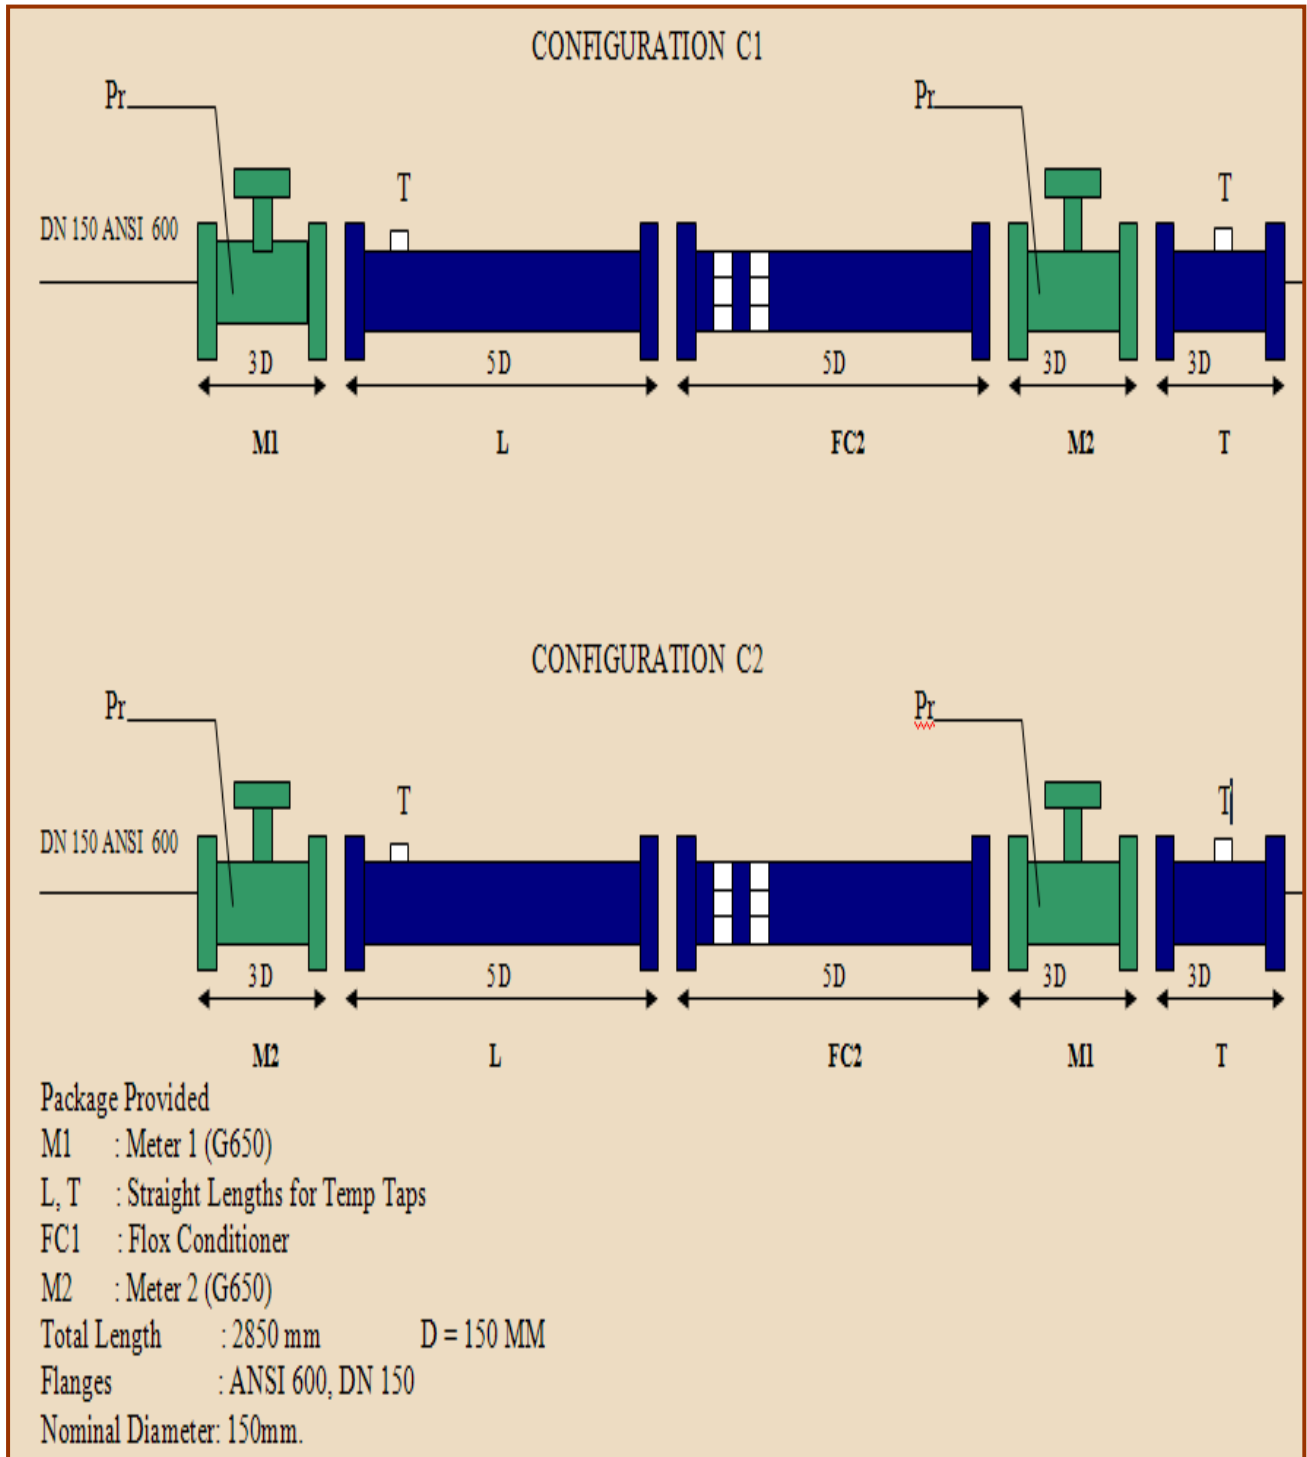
CONFIGURATION C1

Pr

Pr

T

T

DN 150 ANSI 600

3D

5D

5D

3D

3D

M1

L

FC2

M2

T

CONFIGURATION C2

Pr

Pr

T

T

DN 150 ANSI 600

3D

5D

5D

3D

3D

M2

L

FC2

M1

T

Package Provided
M1 : Meter 1 (G650)
L, T : Straight Lengths for Temp Taps
FC1 : Flox Conditioner
M2 : Meter 2 (G650)
Total Length : 2850 mm D = 150 MM
Flanges : ANSI 600, DN 150
Nominal Diameter: 150mm.